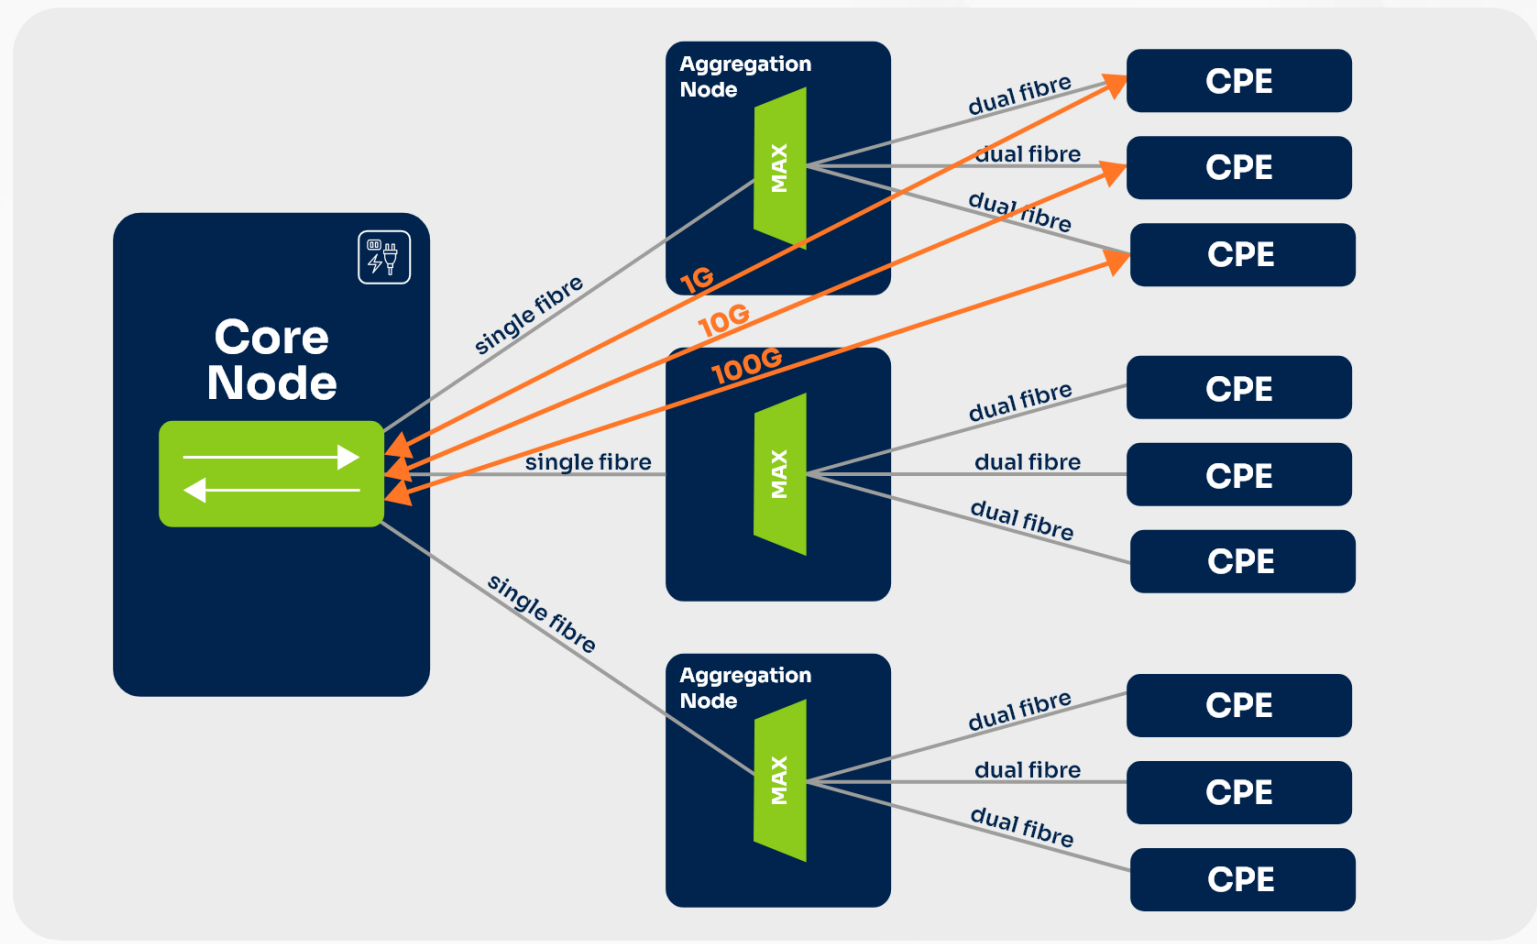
Core Node

single fibre

single fibre

single fibre

1G

10G

100G

Aggregation Node

MAX

dual fibre

dual fibre

dual fibre

CPE

CPE

CPE

MAX

dual fibre

dual fibre

dual fibre

CPE

CPE

CPE

Aggregation Node

MAX

dual fibre

dual fibre

dual fibre

CPE

CPE

CPE